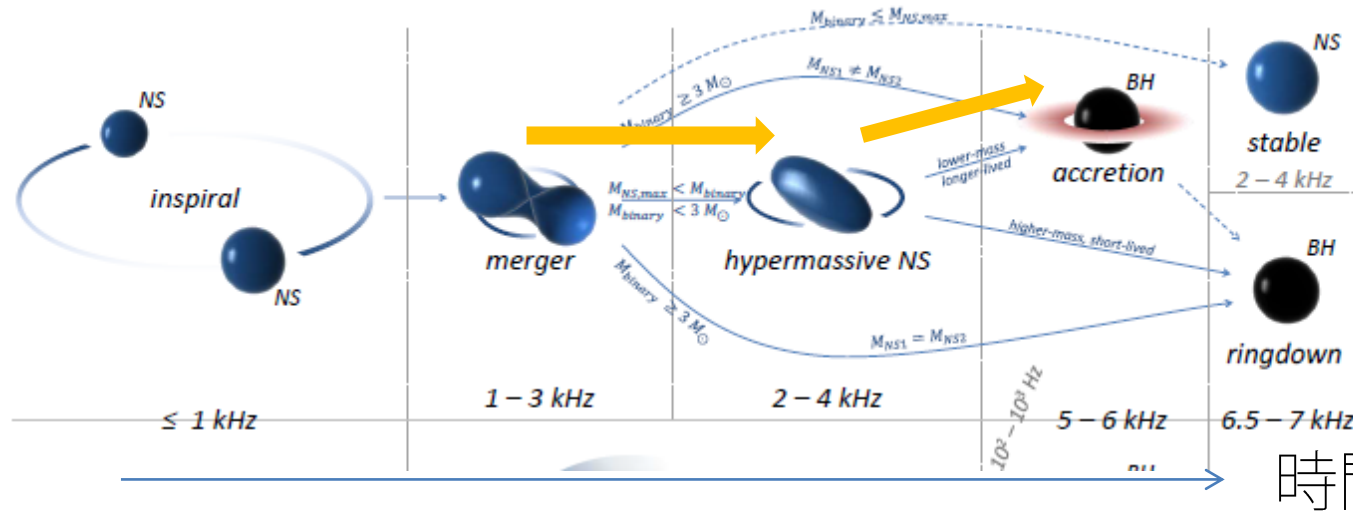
$M_{binary} \leq M_{NS,max}$

NS

$M_{NS1} \neq M_{NS2}$

BH

NS

$M_{binary} \geq 3\,M_{\odot}$

stable

inspiral

accretion

2 – 4 kHz

lower-mass longer-lived

$M_{NS,max} < M_{binary}$
$M_{binary} < 3\,M_{\odot}$

higher-mass, short-lived

BH

merger

hypermassive NS

NS

$M_{binary} \geq 3\,M_{\odot}$

$M_{NS1} = M_{NS2}$

ringdown

$10^2 - 10^3$ Hz

≤ 1 kHz

1 – 3 kHz

2 – 4 kHz

5 – 6 kHz

6.5 – 7 kHz

BH

時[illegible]